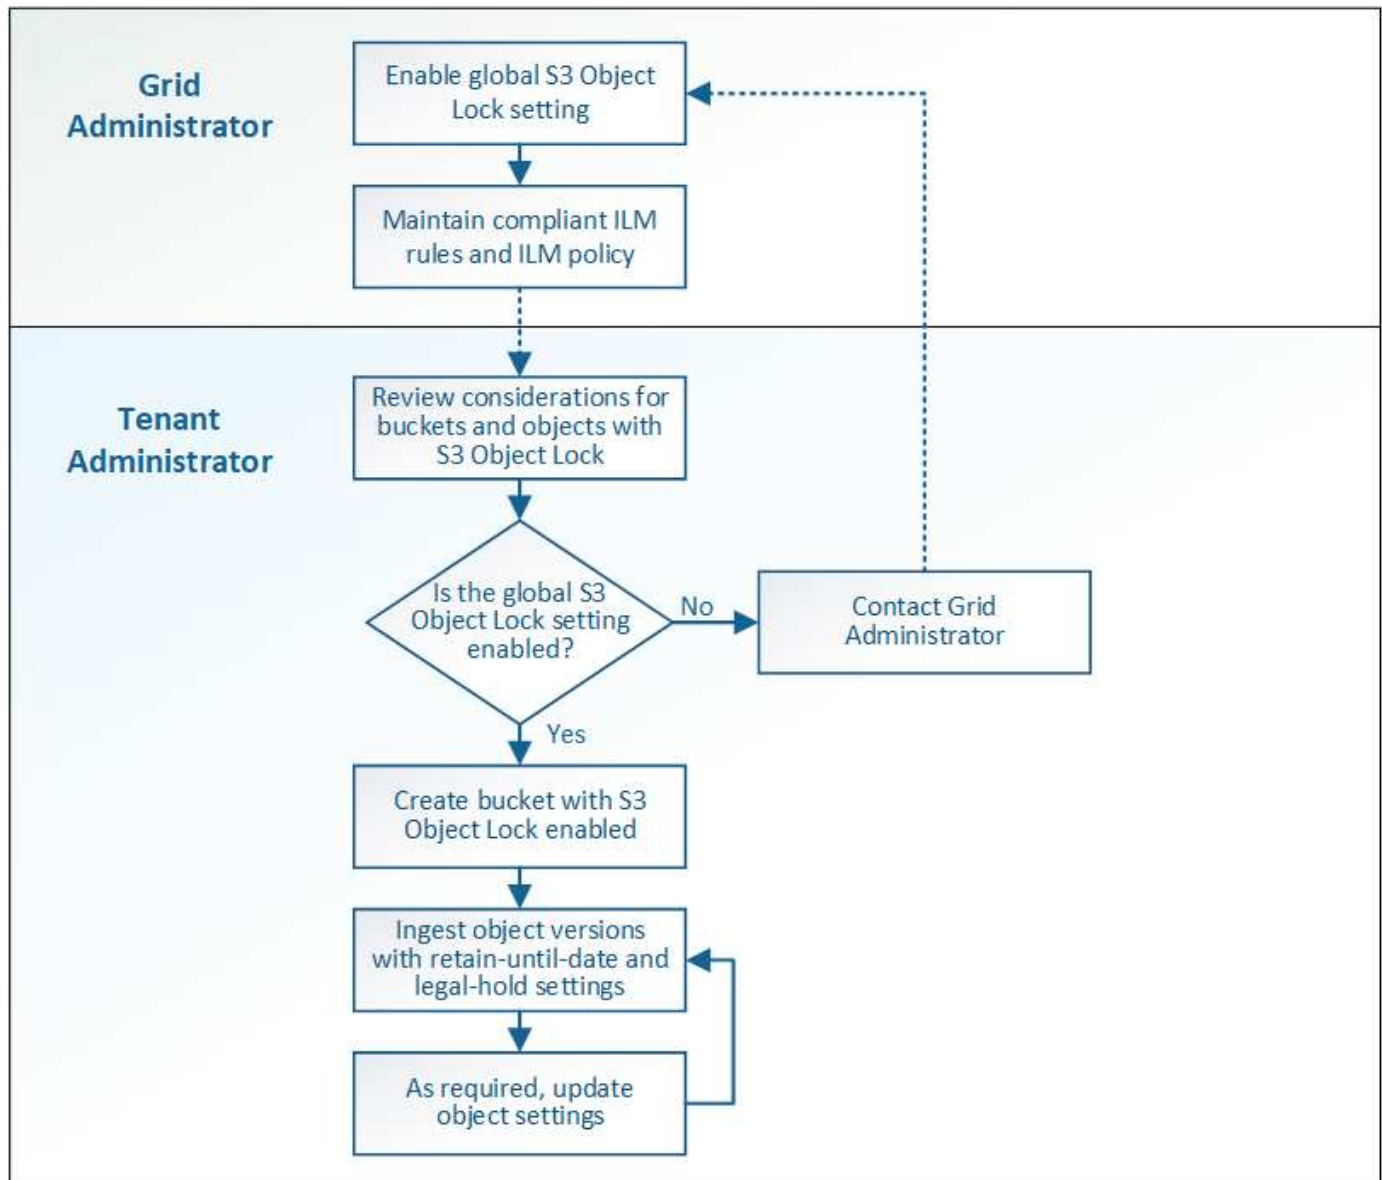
Grid Administrator

Enable global S3 Object Lock setting

Maintain compliant ILM rules and ILM policy

Tenant Administrator

Review considerations for buckets and objects with S3 Object Lock

Is the global S3 Object Lock setting enabled?

No

Contact Grid Administrator

Yes

Create bucket with S3 Object Lock enabled

Ingest object versions with retain-until-date and legal-hold settings

As required, update object settings